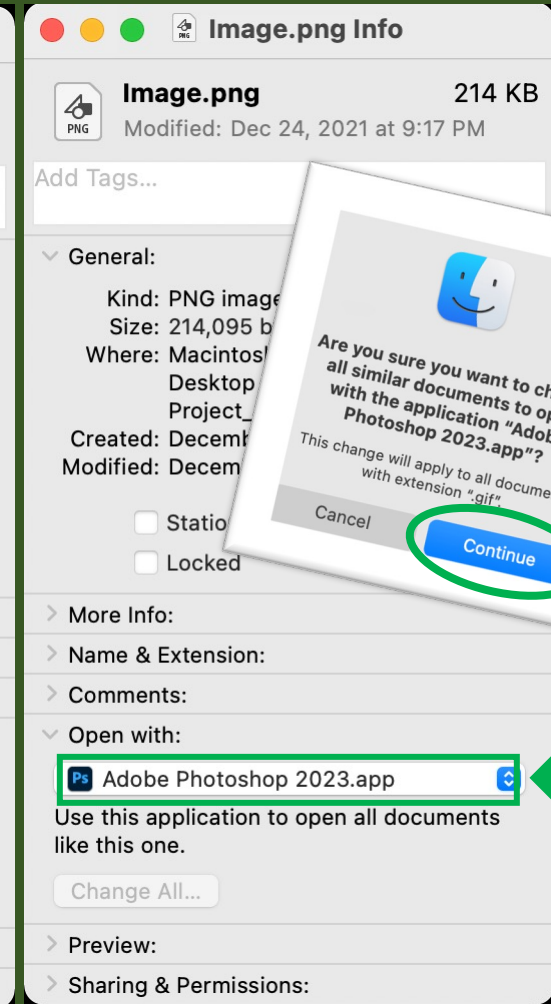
Image.png Info

PNG

Image.png 214 KB
Modified: Dec 24, 2021 at 9:17 PM

Add Tags...

General:

Kind: PNG image
Size: 214,095 b
Where: Macintos
Desktop
Project_
Created: Decemb
Modified: Decem

Statio

Locked

Are you sure you want to ch all similar documents to op with the application "Adob Photoshop 2023.app"?

This change will apply to all docume with extension ".gif".

Cancel

Continue

More Info:

Name & Extension:

Comments:

Open with:

Ps Adobe Photoshop 2023.app

Use this application to open all documents like this one.

Change All...

Preview:

Sharing & Permissions: